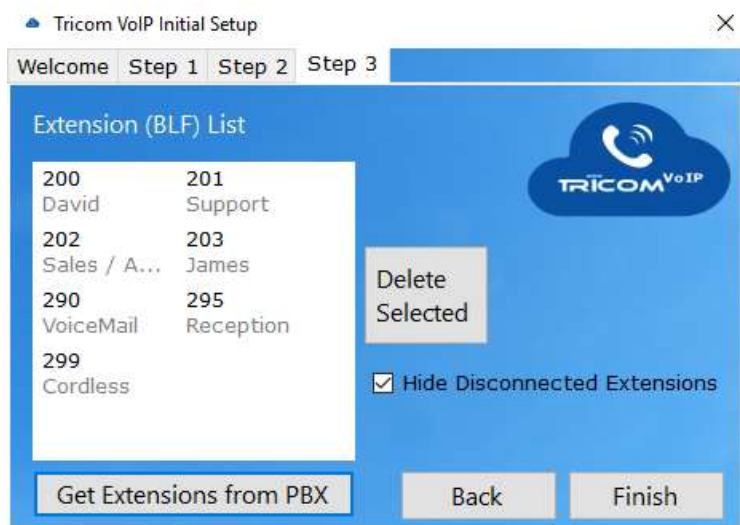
Tricom VoIP Initial Setup

×

Welcome Step 1 Step 2 Step 3

Extension (BLF) List

TRICOM VoIP

| 200 David | 201 Support |
|---|---|
| 202 Sales / A... | 203 James |
| 290 VoiceMail | 295 Reception |
| 299 Cordless | |

Delete Selected

☑ Hide Disconnected Extensions

Get Extensions from PBX

Back

Finish